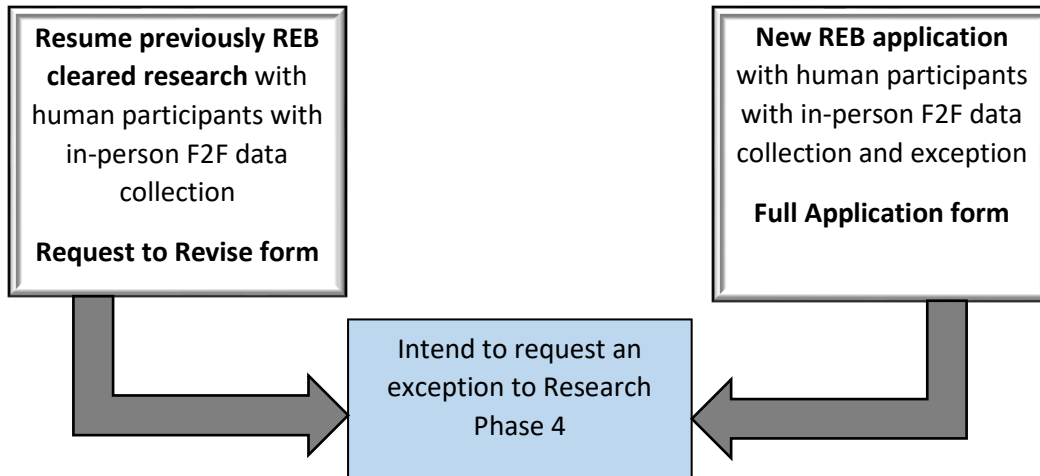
**Resume previously REB cleared research** with human participants with in-person F2F data collection

**Request to Revise form**

**New REB application** with human participants with in-person F2F data collection and exception

**Full Application form**

Intend to request an exception to Research Phase 4